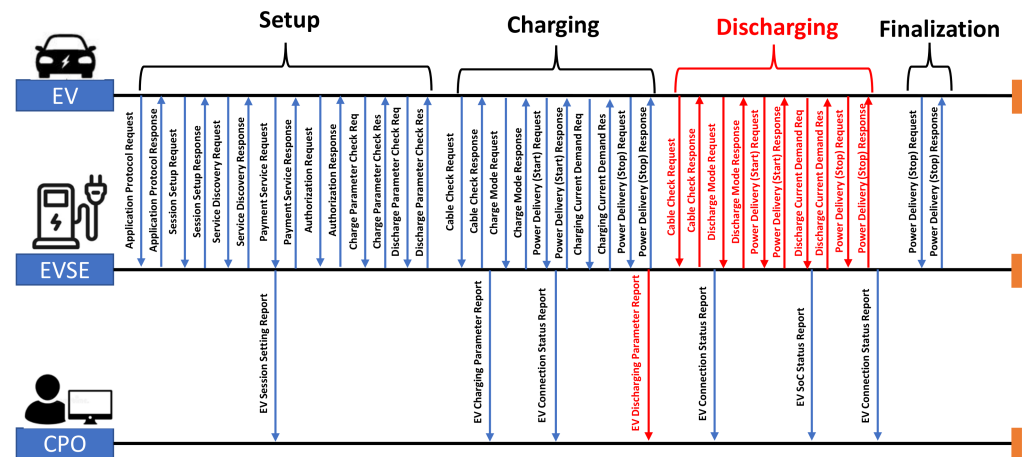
Setup

Charging

Discharging

Finalization

EV

EVSE

CPO

Application Protocol Request
Application Protocol Response
Session Setup Request
Session Setup Response
Service Discovery Request
Service Discovery Response
Payment Service Request
Payment Service Response
Authorization Request
Authorization Response
Charge Parameter Check Req
Charge Parameter Check Res
Discharge Parameter Check Req
Discharge Parameter Check Res

Cable Check Request
Cable Check Response
Charge Mode Request
Charge Mode Response
Power Delivery (Start) Request
Power Delivery (Start) Response
Charging Current Demand Req
Charging Current Demand Res
Power Delivery (Stop) Request
Power Delivery (Stop) Response

Cable Check Request
Cable Check Response
Discharge Mode Request
Discharge Mode Response
Power Delivery (Start) Request
Power Delivery (Start) Response
Discharge Current Demand Req
Discharge Current Demand Res
Power Delivery (Stop) Request
Power Delivery (Stop) Response

Power Delivery (Stop) Request
Power Delivery (Stop) Response

EV Session Setting Report

EV Charging Parameter Report
EV Connection Status Report
EV Discharging Parameter Report

EV Connection Status Report
EV SoC Status Report
EV Connection Status Report